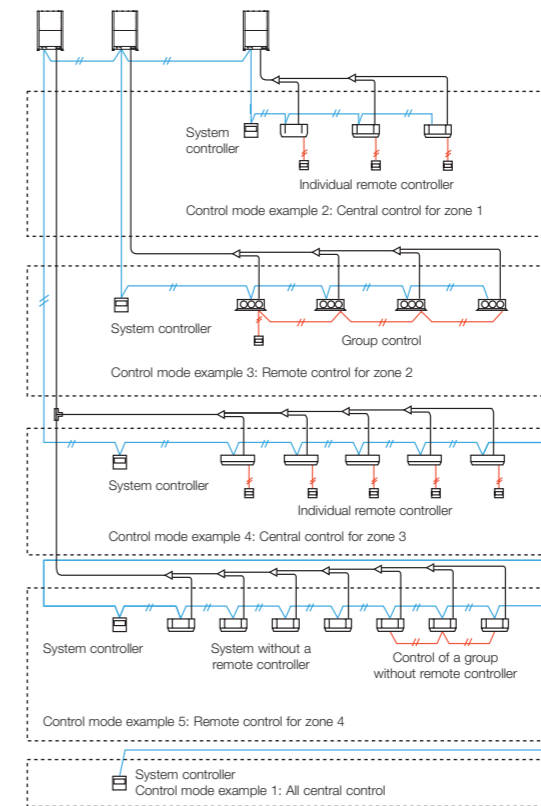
System controller

Individual remote controller

Control mode example 2: Central control for zone 1

System controller

Group control

Control mode example 3: Remote control for zone 2

System controller

Individual remote controller

Control mode example 4: Central control for zone 3

System controller

System without a remote controller

Control of a group without remote controller

Control mode example 5: Remote control for zone 4

System controller
Control mode example 1: All central control